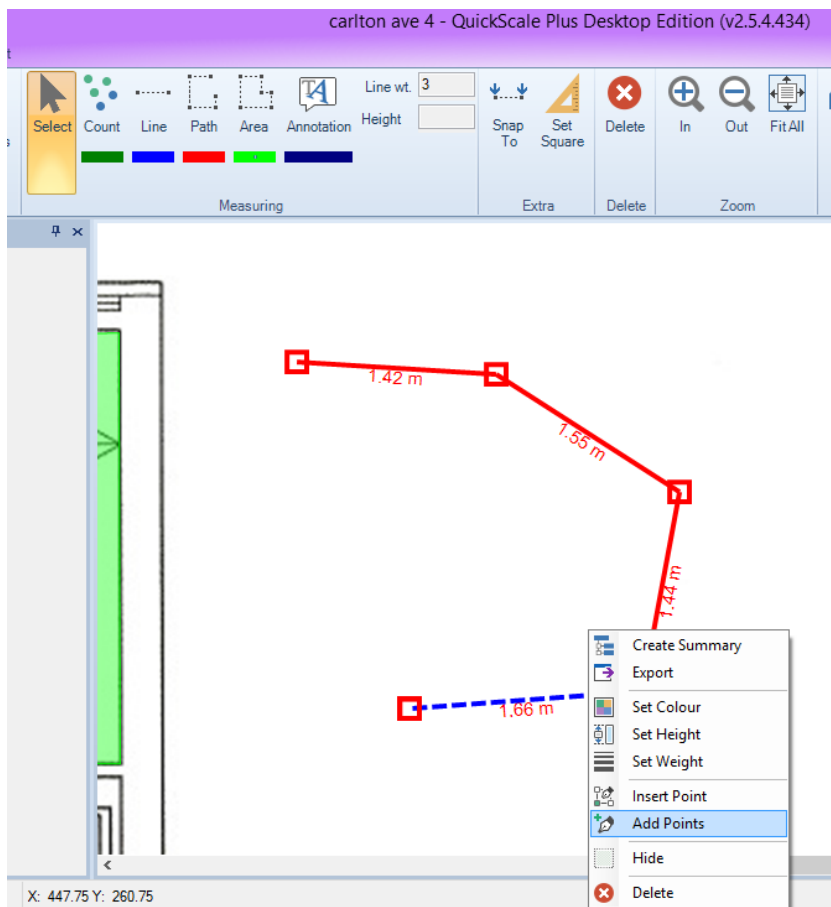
carlton ave 4 - QuickScale Plus Desktop Edition (v2.5.4.434)

Select Count Line Path Area Annotation Line wt. 3 Height

Measuring

Snap To Set Square

Extra

Delete

Delete

In Out Fit All

Zoom

1.42 m

1.55 m

1.44 m

1.66 m

Create Summary
Export
Set Colour
Set Height
Set Weight
Insert Point
Add Points
Hide
Delete

X: 447.75 Y: 260.75